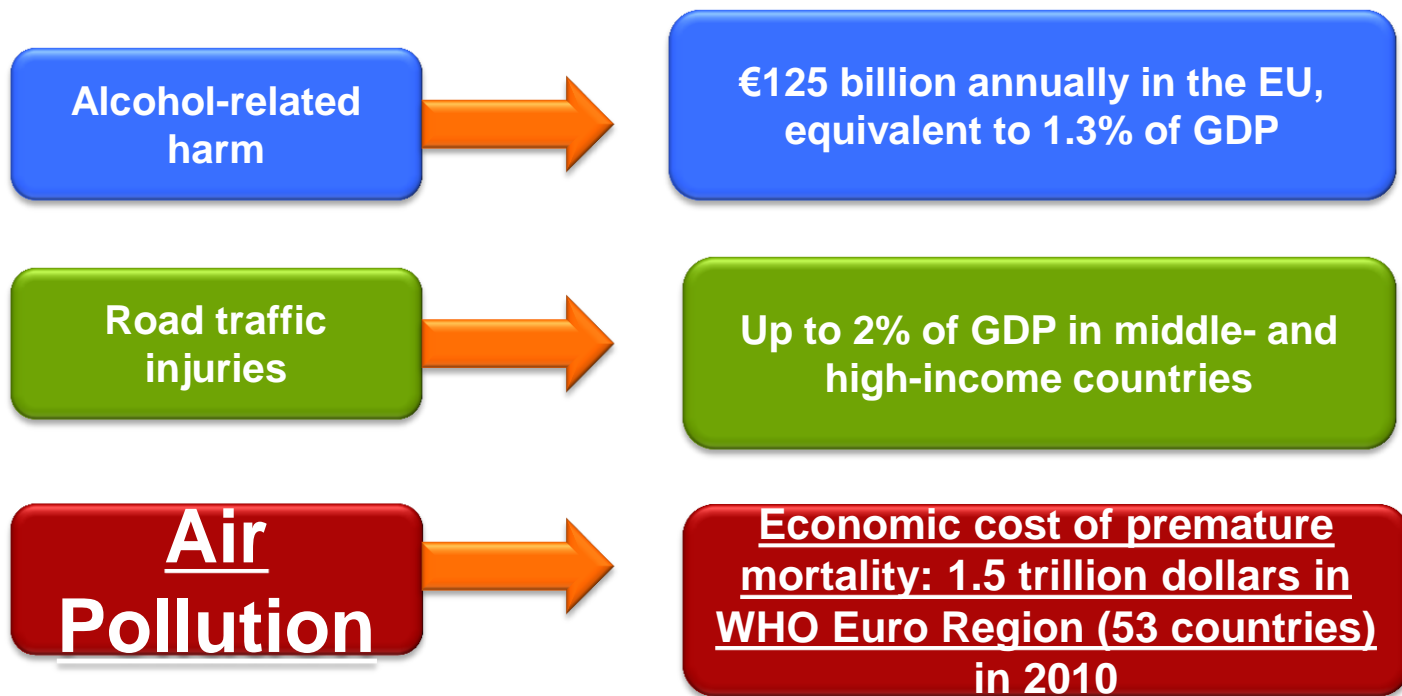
Alcohol-related harm

€125 billion annually in the EU, equivalent to 1.3% of GDP

Road traffic injuries

Up to 2% of GDP in middle- and high-income countries

Air Pollution

Economic cost of premature mortality: 1.5 trillion dollars in WHO Euro Region (53 countries) in 2010